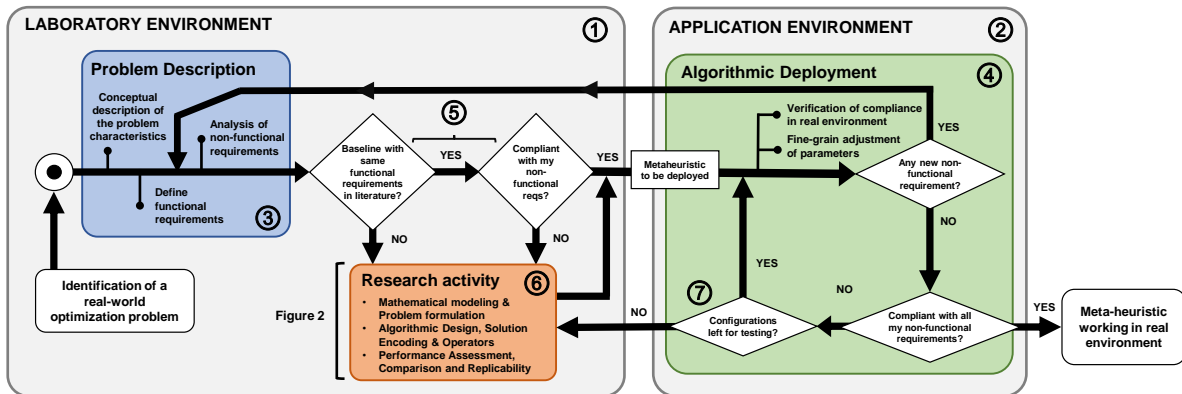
LABORATORY ENVIRONMENT ①

APPLICATION ENVIRONMENT ②

Problem Description

Conceptual description of the problem characteristics

Analysis of non-functional requirements

Define functional requirements

③

Baseline with same functional requirements in literature?

⑤

YES

Compliant with my non-functional reqs?

YES

NO

NO

Identification of a real-world optimization problem

Figure 2

Research activity ⑥

• Mathematical modeling & Problem formulation
• Algorithmic Design, Solution Encoding & Operators
• Performance Assessment, Comparison and Replicability

Algorithmic Deployment ④

Verification of compliance in real environment

Fine-grain adjustment of parameters

YES

Metaheuristic to be deployed

Any new non-functional requirement?

NO

YES

⑦

NO

Configurations left for testing?

NO

Compliant with all my non-functional requirements?

YES

Meta-heuristic working in real environment